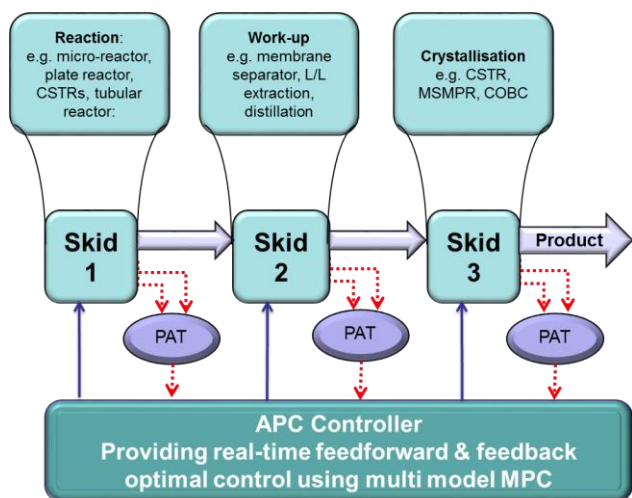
Reaction:
e.g. micro-reactor, plate reactor, CSTRs, tubular reactor:

Work-up
e.g. membrane separator, L/L extraction, distillation

Crystallisation
e.g. CSTR, MSMPR, COBC

Skid 1

Skid 2

Skid 3

Product

PAT

PAT

PAT

APC Controller
Providing real-time feedforward & feedback optimal control using multi model MPC